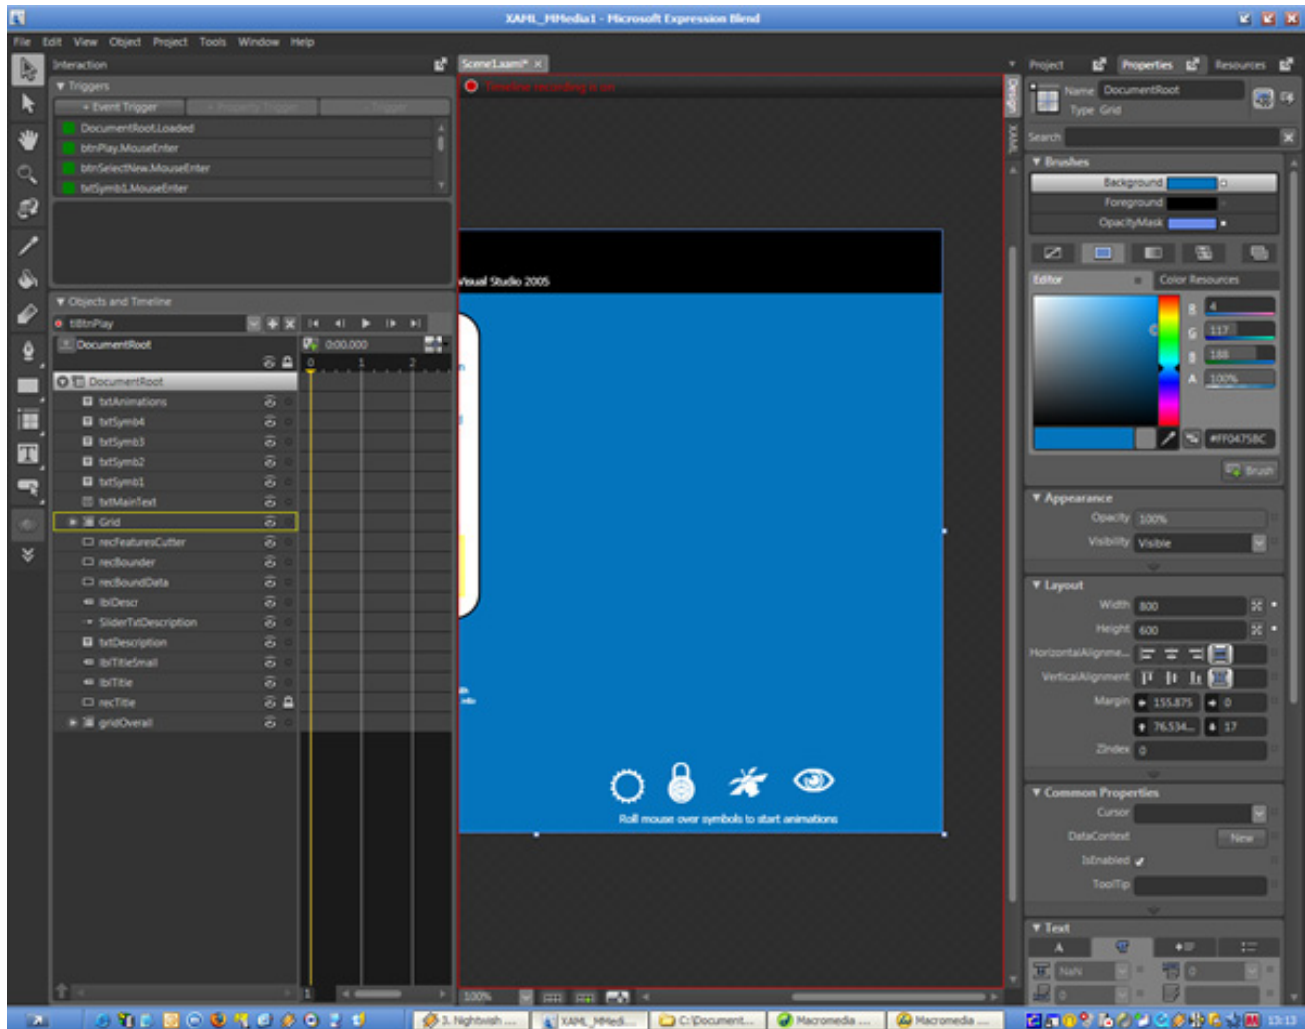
XAML_MMedia1 - Microsoft Expression Blend

File Edit View Object Project Tools Window Help

Interaction

▼ Triggers

+ Event Trigger + Property Trigger - Trigger

DocumentRoot.Loaded
btnPlay.MouseEnter
btnSelectNew.MouseEnter
txtSymb1.MouseEnter

▼ Objects and Timeline

tlBtnPlay

DocumentRoot

0:00.000

0 1 2

DocumentRoot
txtAnimations
txtSymb4
txtSymb3
txtSymb2
txtSymb1
txtMainText
Grid
recFeaturesCutter
recBounder
recBoundData
lblDescr
SliderTxtDescription
txtDescription
lblTitleSmall
lblTitle
recTitle
gridOverall

Scene1.xaml*

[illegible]

Design

XAML

Visual Studio 2005

Roll mouse over symbols to start animations

100%

Project Properties Resources

Name DocumentRoot
Type Grid

Search

▼ Brushes

Background
Foreground
OpacityMask

Editor Color Resources

R 4
G 117
B 188
A 100%

#FF0475BC

Brush

▼ Appearance

Opacity 100%
Visibility Visible

▼ Layout

Width 800
Height 600
HorizontalAlignme...
VerticalAlignment
Margin 155.875 0
76.534... 17
ZIndex 0

▼ Common Properties

Cursor
DataContext New
IsEnabled
ToolTip

▼ Text

NaN 0

0

3. Nightwish ... XAML_MMedi... C:\Document... Macromedia ... Macromedia ... 13:13